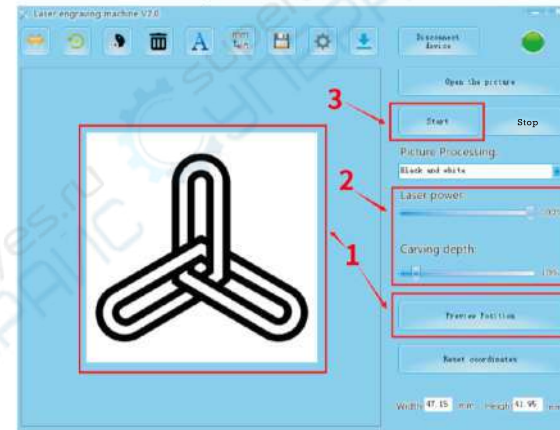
Laser engraving machine V2.0

Disconnect device

Open the picture

3

Start

Stop

Picture Processing:

Black and white

2

Laser power:

100%

1

Carving depth:

10%

Preview Position

Reset coordinates

Width 47.15 mm Heigh 41.95 mm